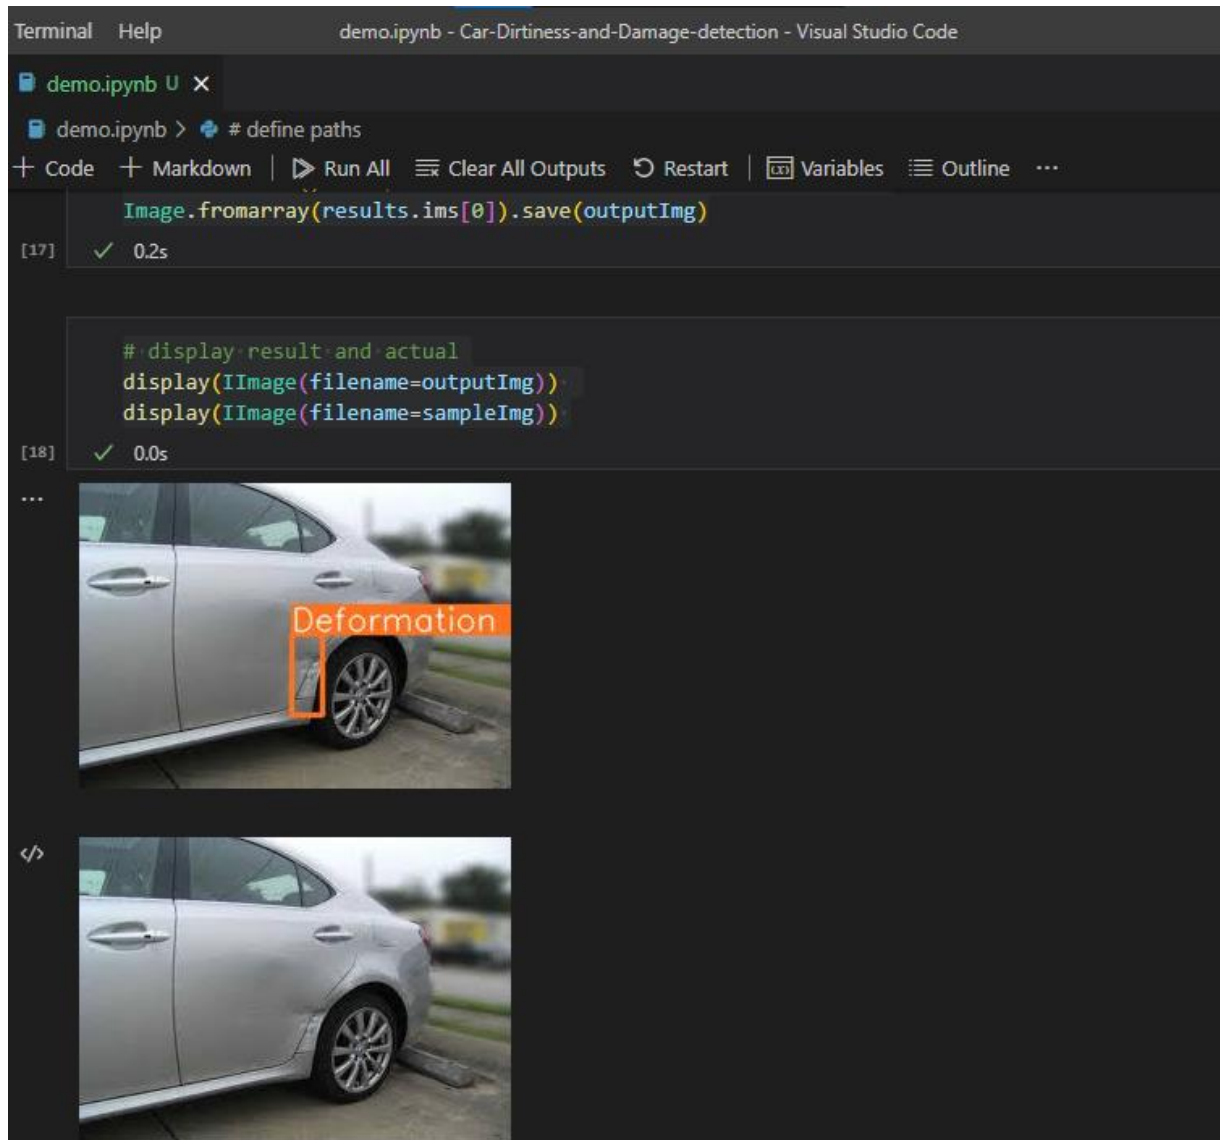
Terminal Help demo.ipynb - Car-Dirtiness-and-Damage-detection - Visual Studio Code

demo.ipynb U ×

demo.ipynb > # define paths

+ Code + Markdown | Run All Clear All Outputs Restart | Variables Outline ···

Image.fromarray(results.ims[0]).save(outputImg)

[17] ✓ 0.2s

# display result and actual
display(IImage(filename=outputImg))
display(IImage(filename=sampleImg))

[18] ✓ 0.0s

...

Deformation

</>